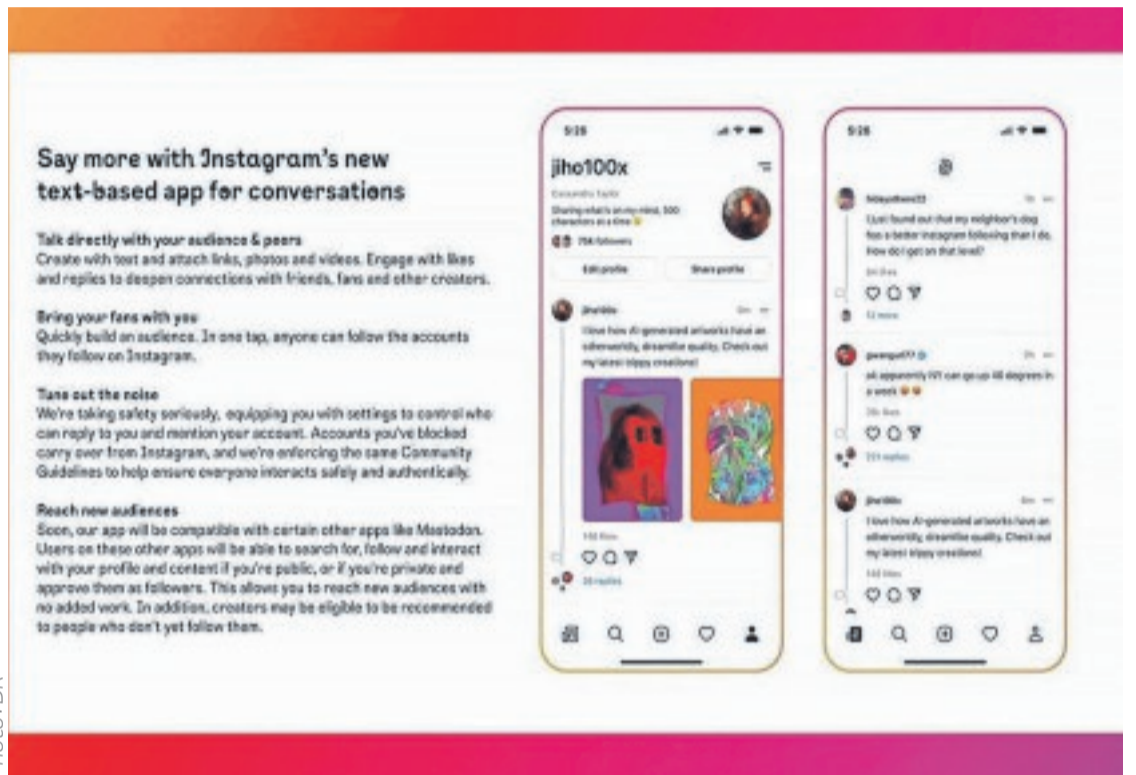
Say more with Instagram's new text-based app for conversations

Talk directly with your audience & peers
Create with text and attach links, photos and videos. Engage with likes and replies to deepen connections with friends, fans and other creators.

Bring your fans with you
Quickly build an audience. In one tap, anyone can follow the accounts they follow on Instagram.

Tune out the noise
We're taking safety seriously, equipping you with settings to control who can reply to you and mention your account. Accounts you've blocked carry over from Instagram, and we're enforcing the same Community Guidelines to help ensure everyone interacts safely and authentically.

Reach new audiences
Soon, our app will be compatible with certain other apps like Mastodon. Users on these other apps will be able to search for, follow and interact with your profile and content if you're public, or if you're private and approve them as followers. This allows you to reach new audiences with no added work. In addition, creators may be eligible to be recommended to people who don't yet follow them.

5:28

jiho100x

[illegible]

Sharing what's on my mind, 500 characters at a time

756 followers

Edit profile

Share profile

jiho100x

I love how AI-generated artworks have an otherworldly, dreamlike quality. Check out my latest trippy creations!

148 likes

38 replies

5:28

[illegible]

I just found out that my neighbor's dog has a better Instagram following than I do. How do I get on that level?

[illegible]

12 more

gwangurl77

ok apparently NY can go up 40 degrees in a week 😬😬

26k likes

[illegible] replies

jiho100x

I love how AI-generated artworks have an otherworldly, dreamlike quality. Check out my latest trippy creations!

148 likes